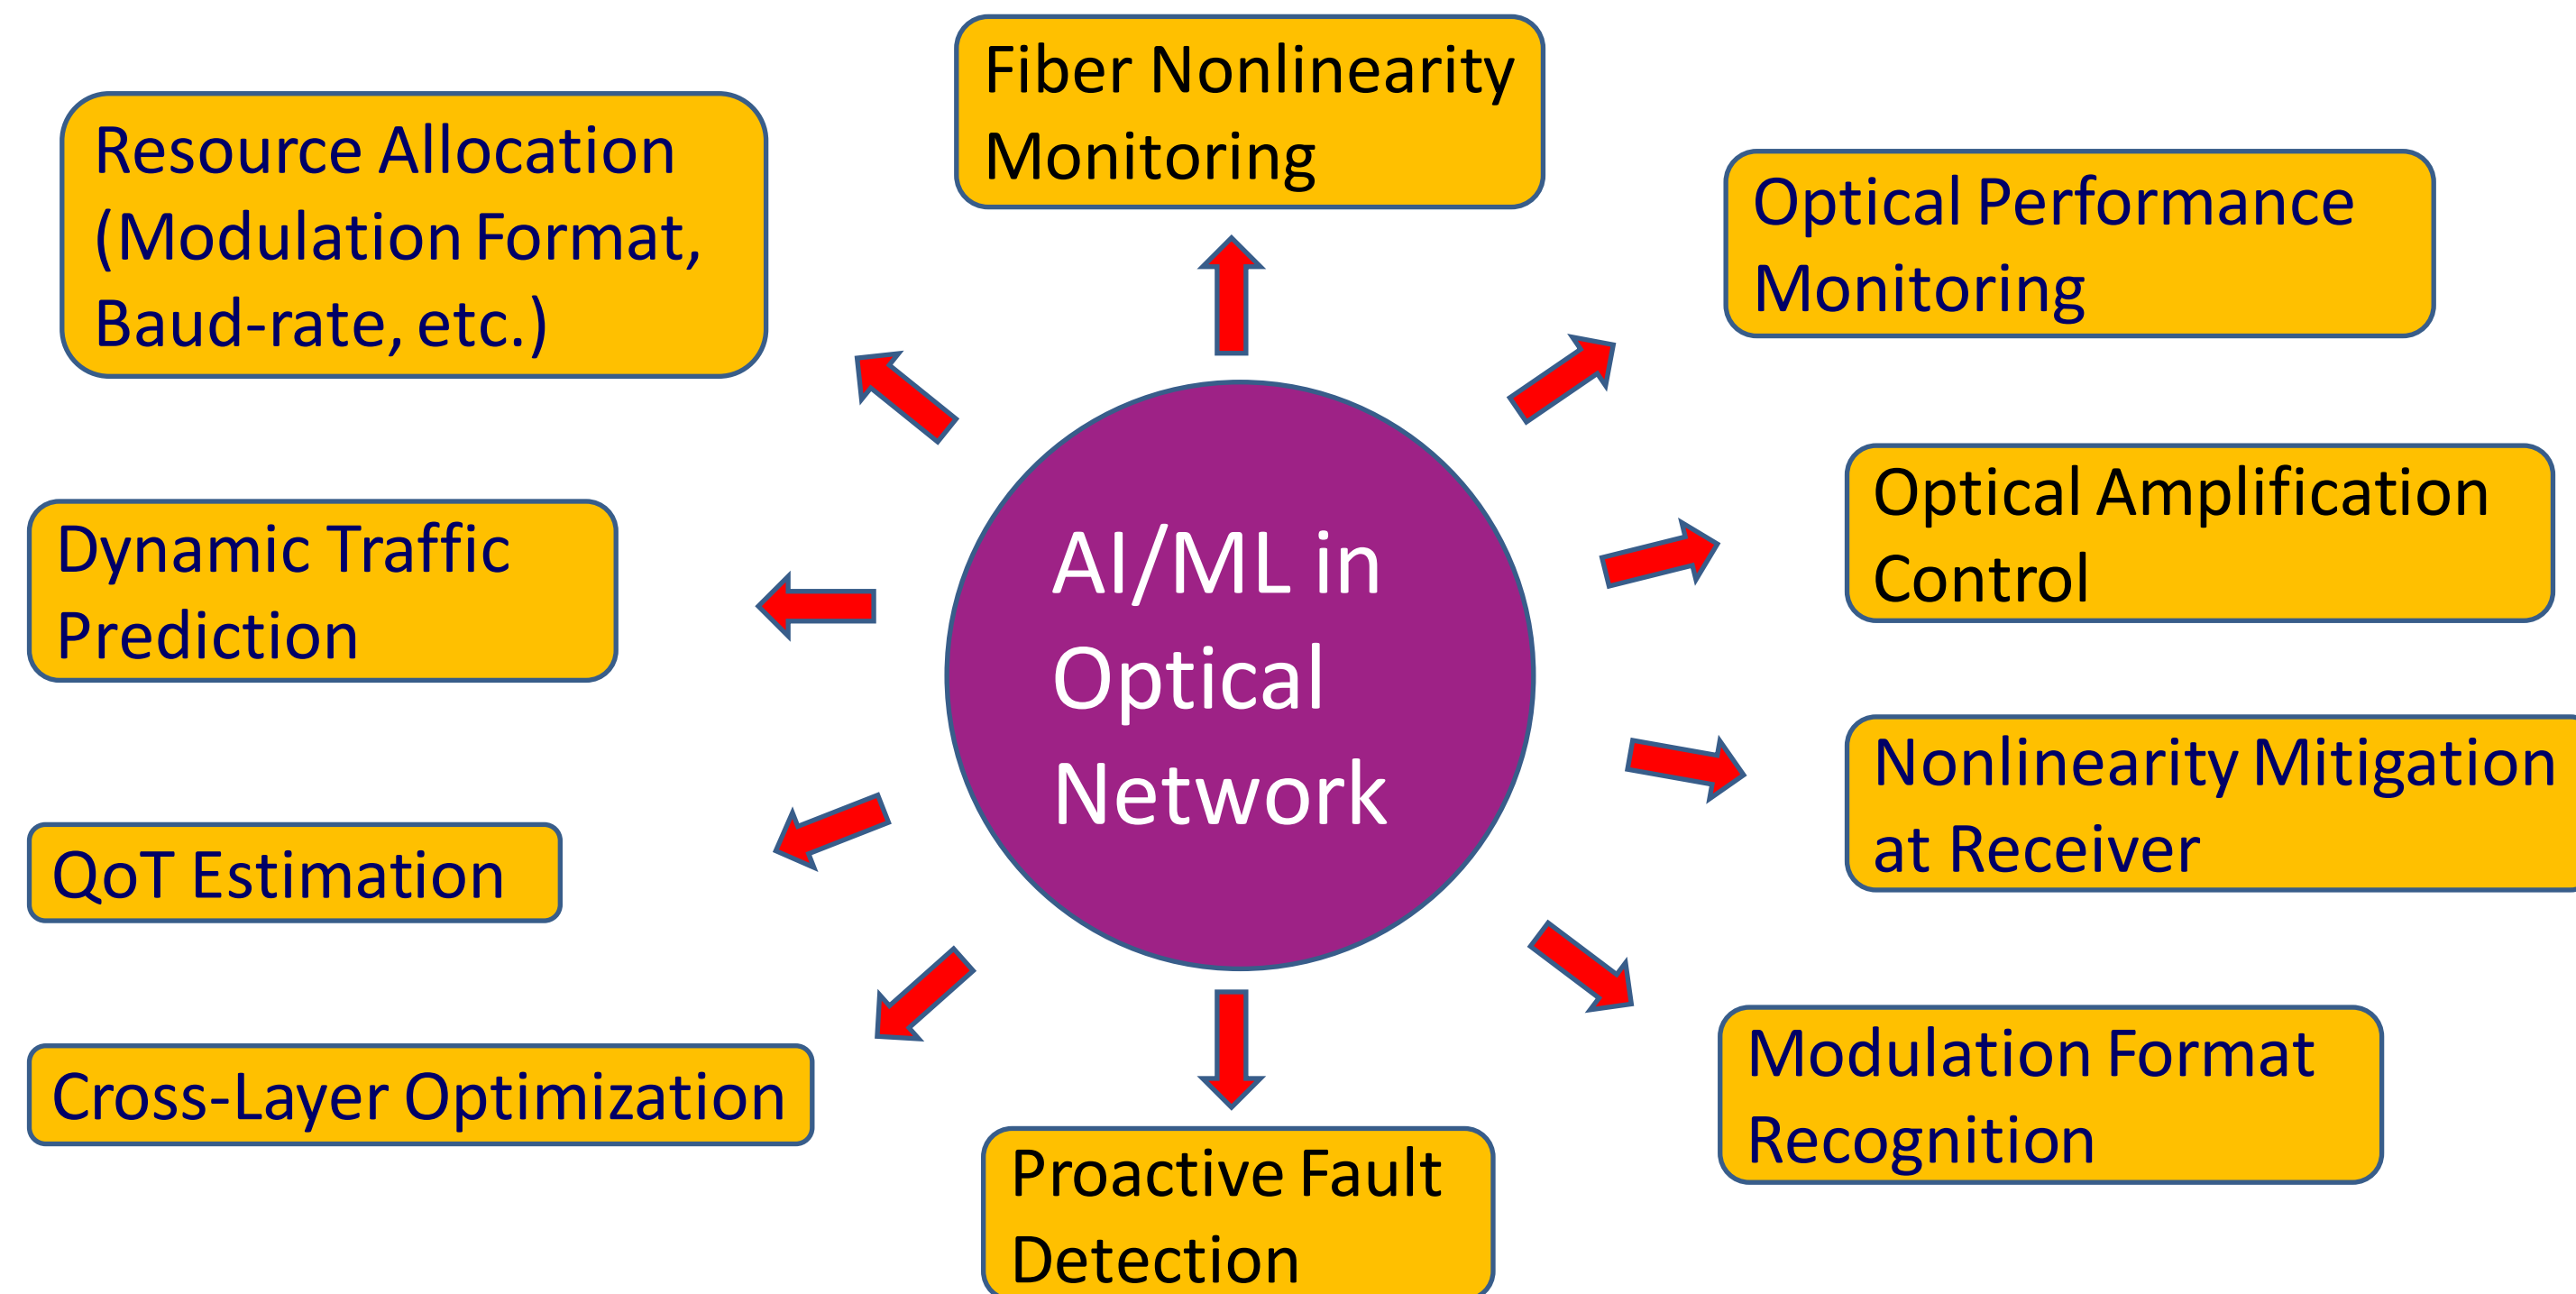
AI/ML in Optical Network

Fiber Nonlinearity Monitoring

Resource Allocation (Modulation Format, Baud-rate, etc.)

Optical Performance Monitoring

Optical Amplification Control

Dynamic Traffic Prediction

Nonlinearity Mitigation at Receiver

QoT Estimation

Cross-Layer Optimization

Proactive Fault Detection

Modulation Format Recognition